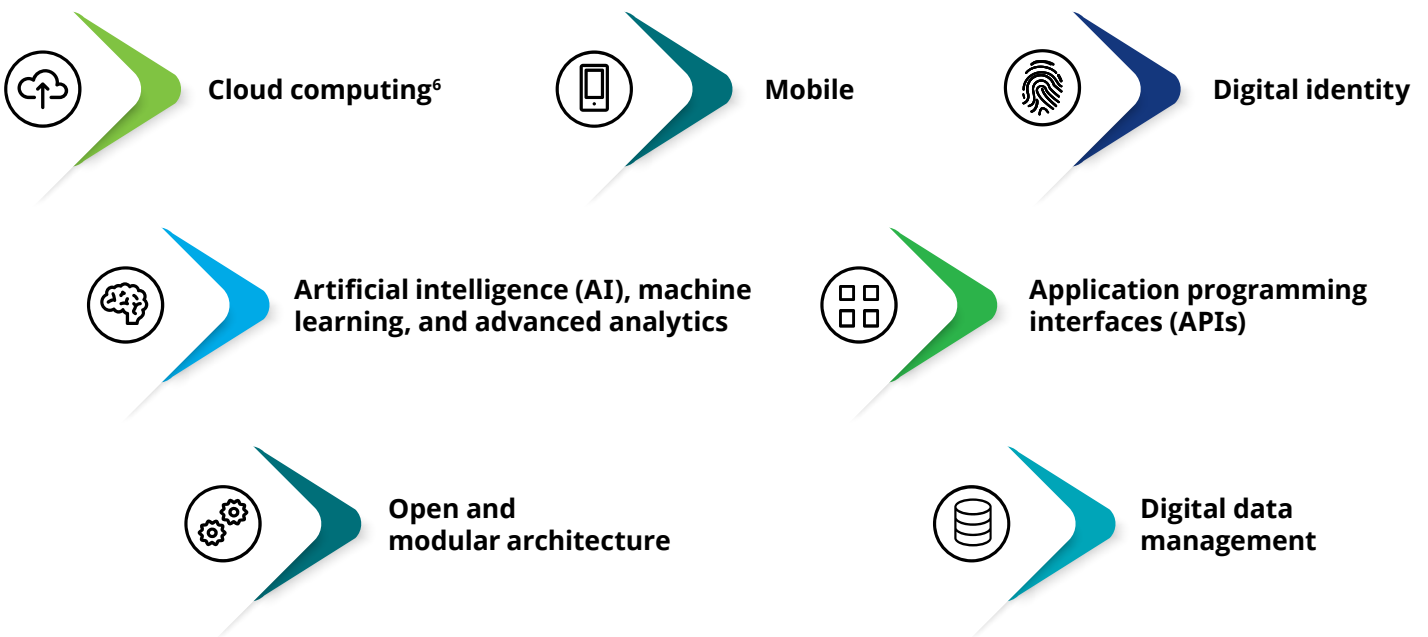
Cloud computing$^6$

Mobile

Digital identity

Artificial intelligence (AI), machine learning, and advanced analytics

Application programming interfaces (APIs)

Open and modular architecture

Digital data management